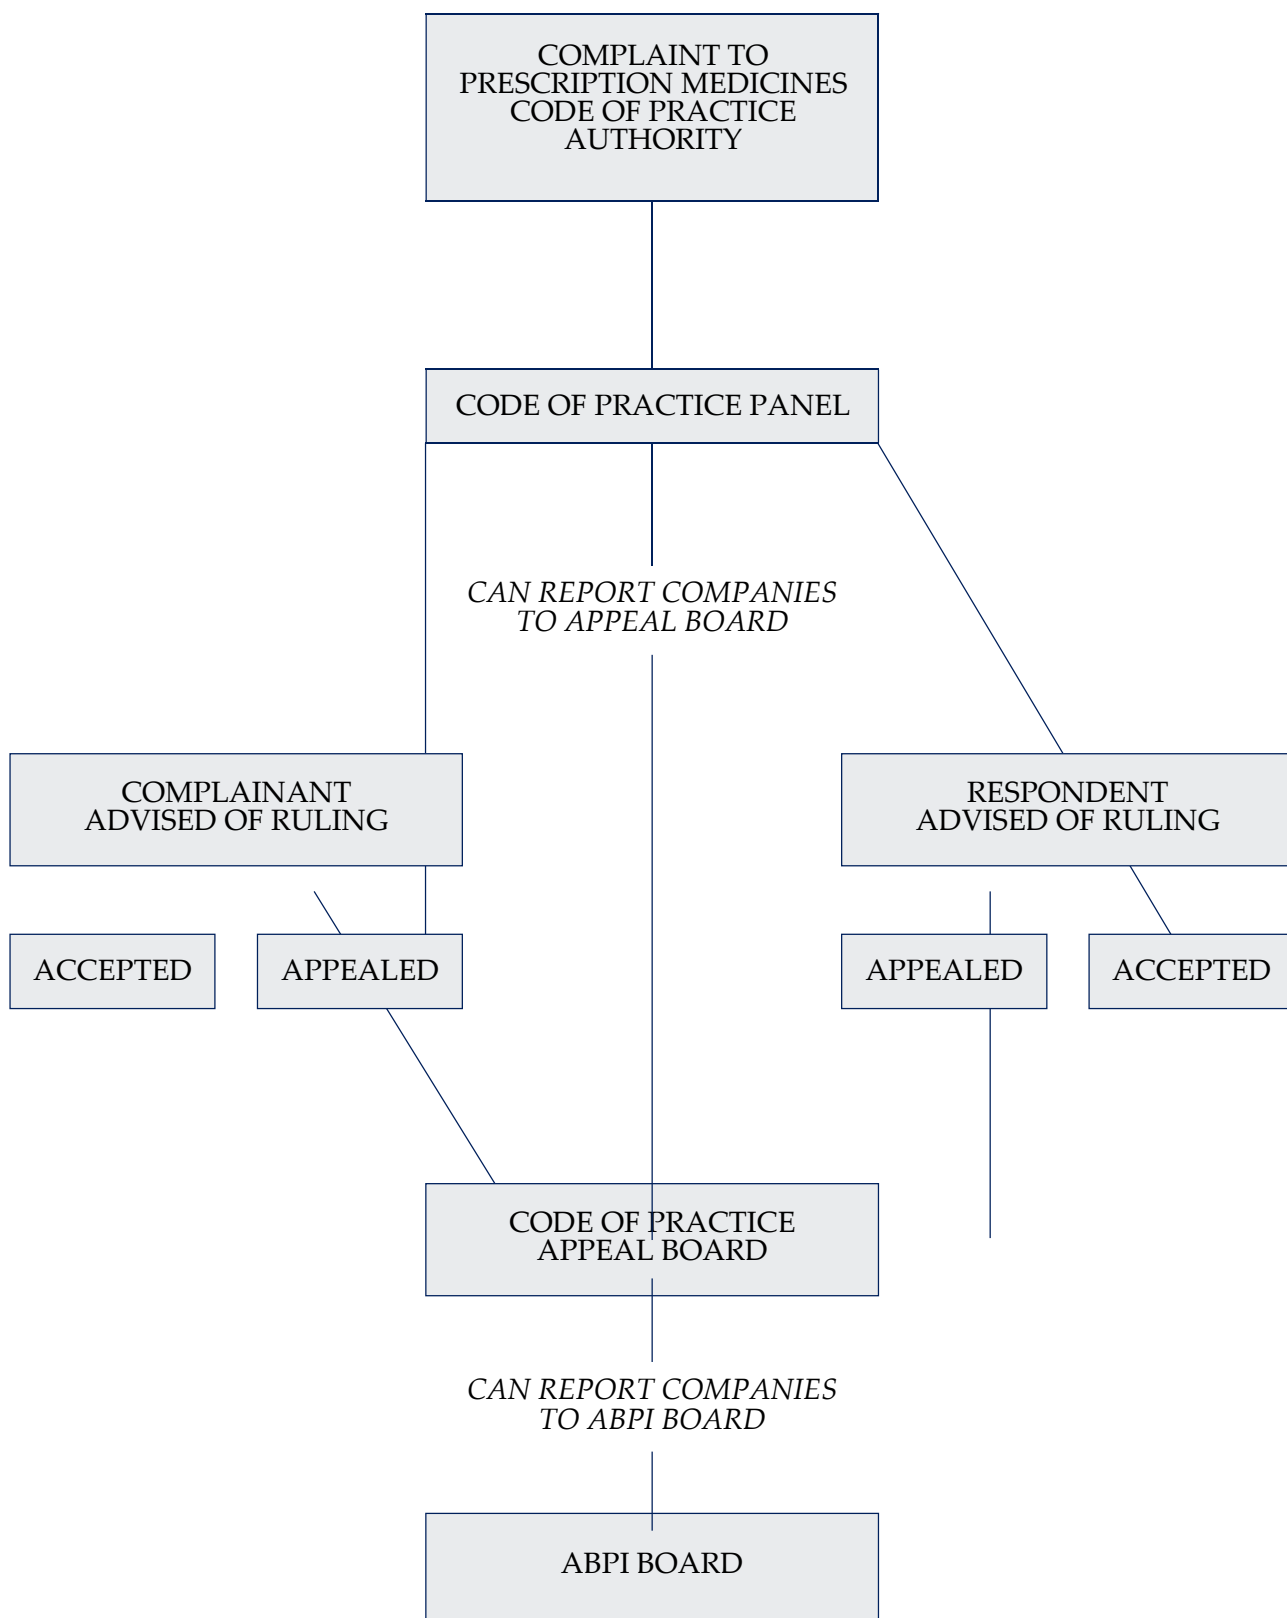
COMPLAINT TO PRESCRIPTION MEDICINES CODE OF PRACTICE AUTHORITY

CODE OF PRACTICE PANEL

*CAN REPORT COMPANIES TO APPEAL BOARD*

COMPLAINANT ADVISED OF RULING

RESPONDENT ADVISED OF RULING

ACCEPTED

APPEALED

APPEALED

ACCEPTED

CODE OF PRACTICE APPEAL BOARD

*CAN REPORT COMPANIES TO ABPI BOARD*

ABPI BOARD